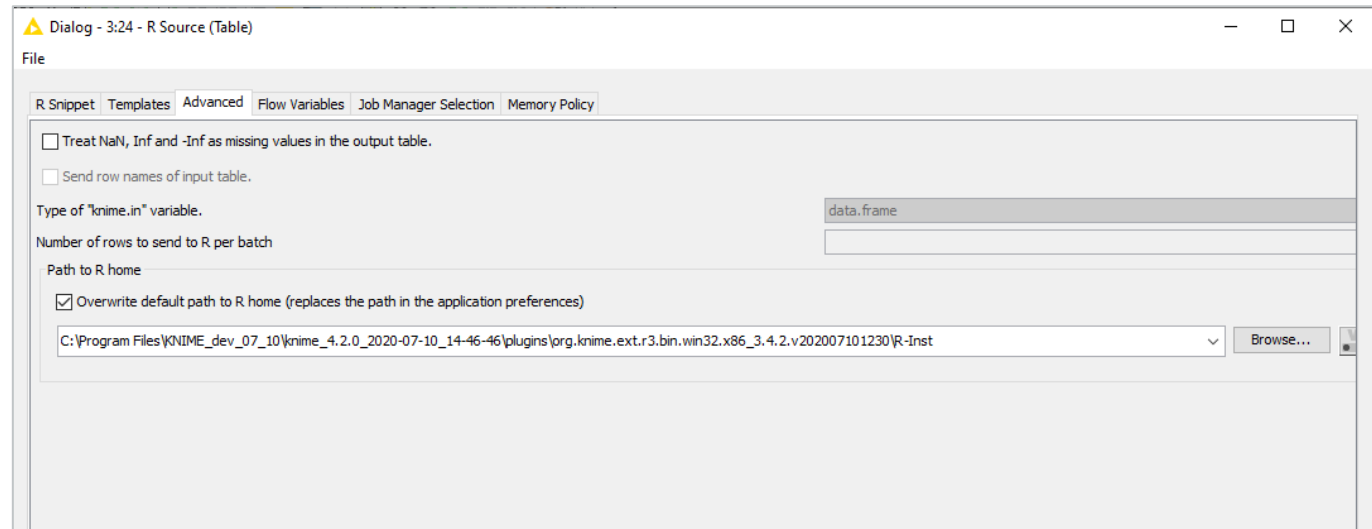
Dialog - 3:24 - R Source (Table)

File

R Snippet | Templates | Advanced | Flow Variables | Job Manager Selection | Memory Policy

Treat NaN, Inf and -Inf as missing values in the output table.

Send row names of input table.

Type of "knime.in" variable. data.frame

Number of rows to send to R per batch

Path to R home

Overwrite default path to R home (replaces the path in the application preferences)

C:\Program Files\KNIME_dev_07_10\knime_4.2.0_2020-07-10_14-46-46\plugins\org.knime.ext.r3.bin.win32.x86_3.4.2.v202007101230\R-Inst

Browse...